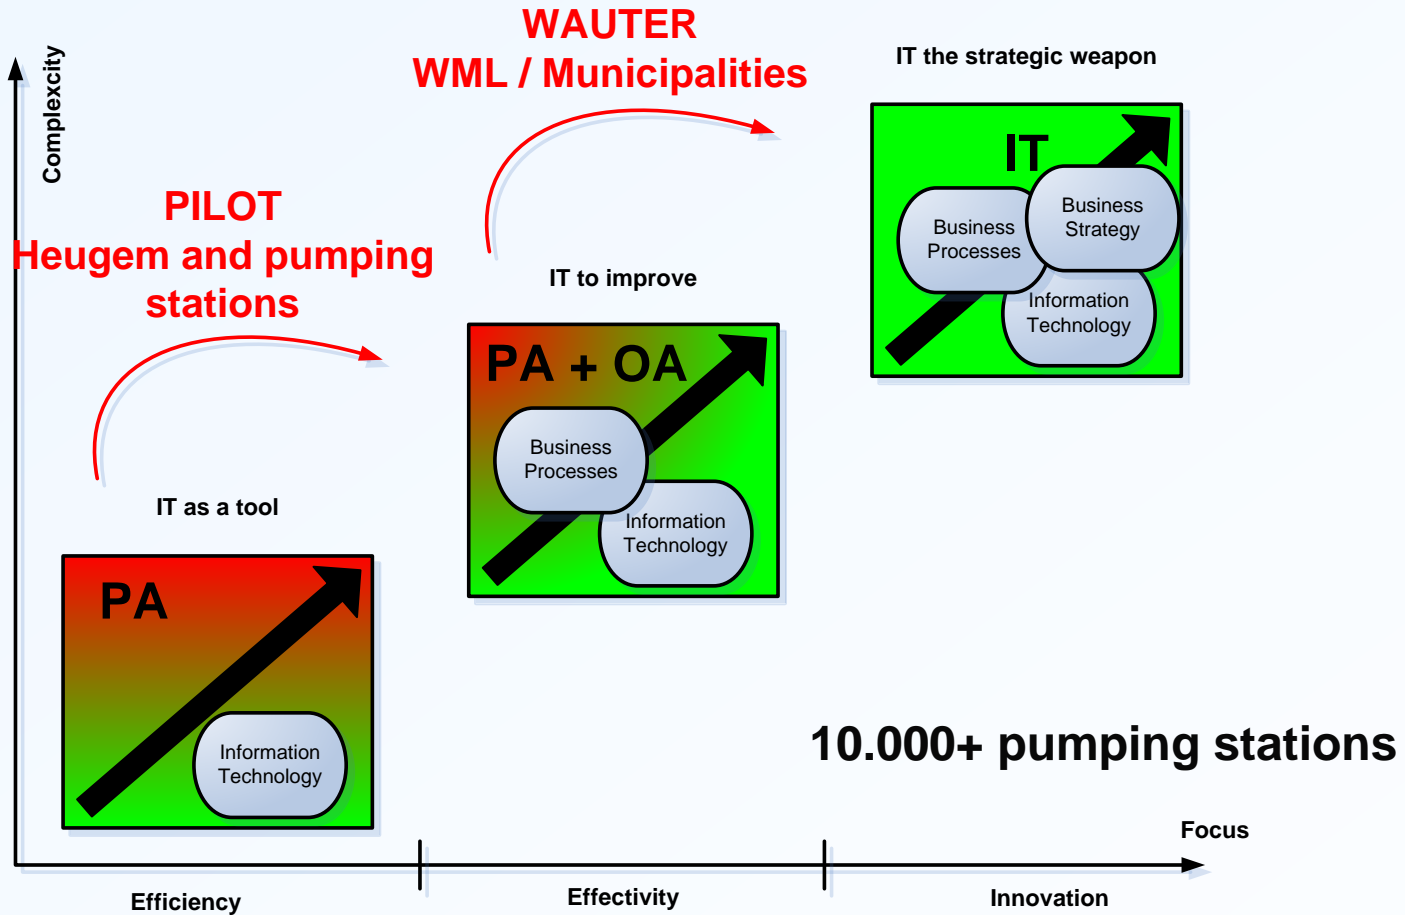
Complexcity

WAUTER
WML / Municipalities

IT the strategic weapon

IT

Business Processes

Business Strategy

Information Technology

PILOT
Heugem and pumping stations

IT to improve

PA + OA

Business Processes

Information Technology

IT as a tool

PA

Information Technology

10.000+ pumping stations

Focus

Efficiency

Effectivity

Innovation